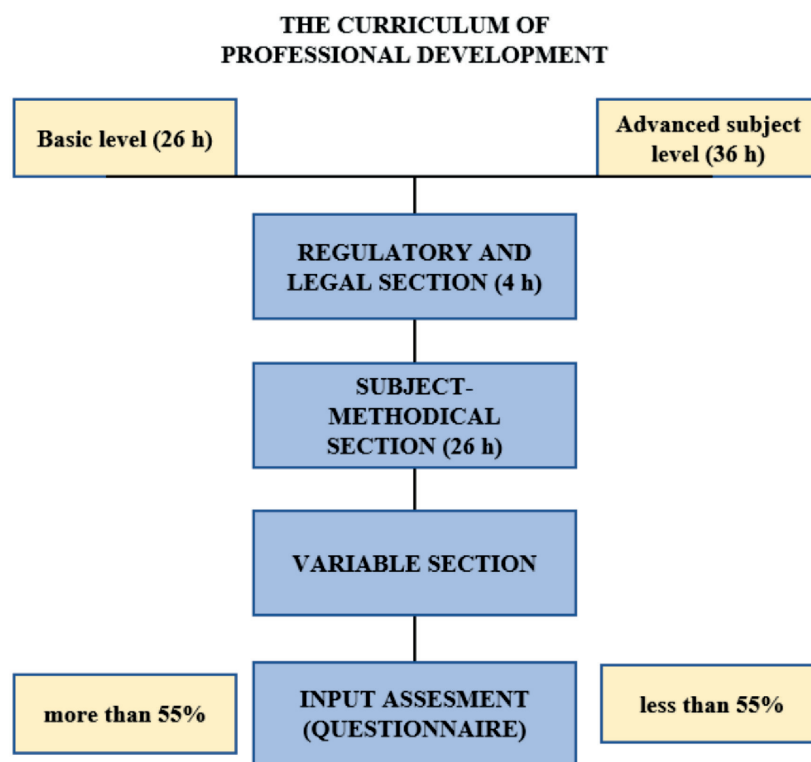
THE CURRICULUM OF PROFESSIONAL DEVELOPMENT

Basic level (26 h)

Advanced subject level (36 h)

REGULATORY AND LEGAL SECTION (4 h)

SUBJECT-METHODICAL SECTION (26 h)

VARIABLE SECTION

more than 55%

INPUT ASSESMENT (QUESTIONNAIRE)

less than 55%